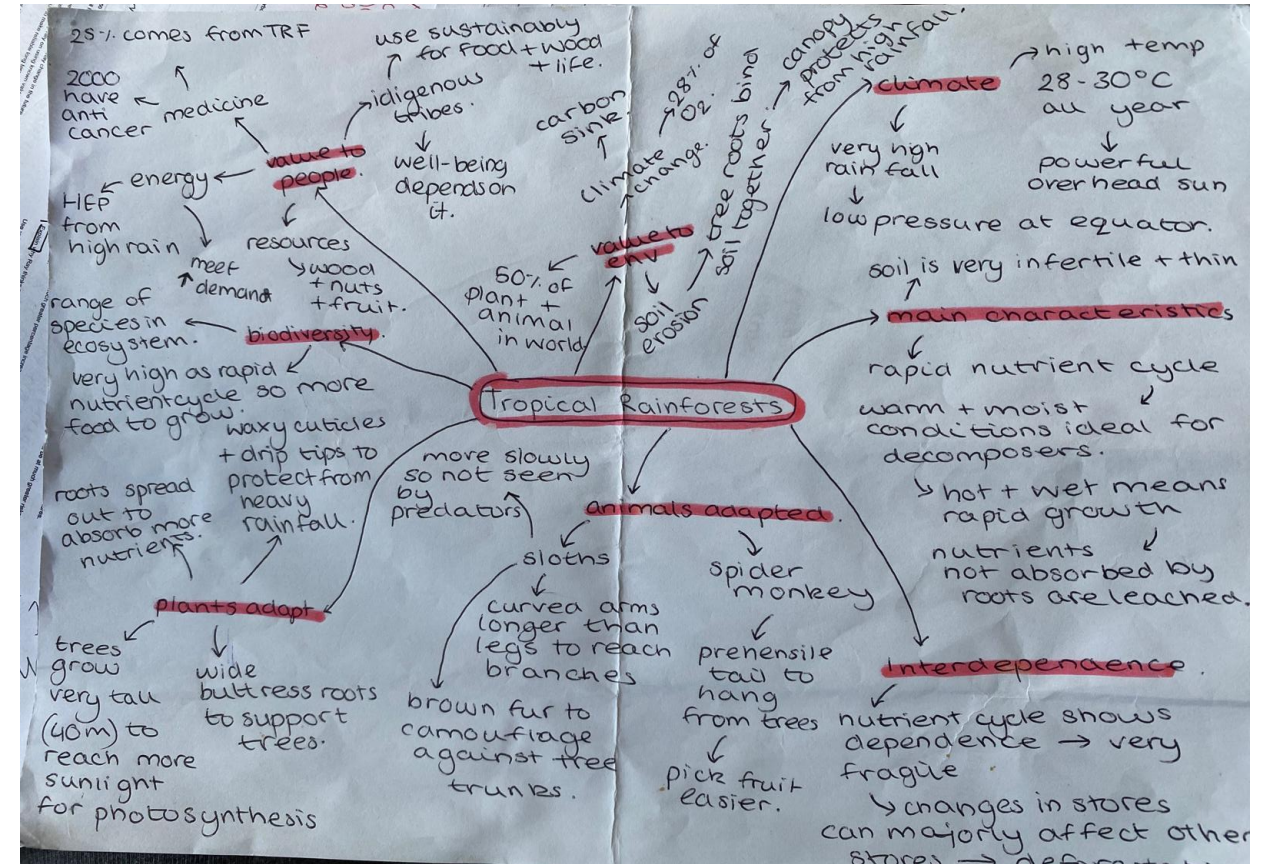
Tropical Rainforests

value to people.
medicine
25% comes from TRF
2000 have anti cancer
idigenous tribes.
use sustainably for food + wood + life.
well-being depends on it.
energy
HEP from high rain
resources
wood + nuts + fruit.
meet demand

biodiversity.
range of species in ecosystem.
very high as rapid nutrientcycle so more food to grow.

value to env
carbon sink
climate change.
28% of $O_2$.
50% of plant + animal in world
soil erosion
tree roots bind soil together.
canopy protects from high rainfall.

climate
high temp 28-30°C all year
powerful overhead sun
very high rain fall
low pressure at equator.

main characteristics
soil is very infertile + thin
rapid nutrient cycle
warm + moist conditions ideal for decomposers.
hot + wet means rapid growth
nutrients not absorbed by roots are leached.

Interdependence.
nutrient cycle shows dependence → very fragile
changes in stores can majorly affect other stores → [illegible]

animals adapted.
sloths
move slowly so not seen by predators
curved arms longer than legs to reach branches
brown fur to camouflage against tree trunks.
spider monkey
prehensile tail to hang from trees
pick fruit easier.

plants adapt
waxy cuticles + drip tips to protect from heavy rainfall.
roots spread out to absorb more nutrients.
trees grow very tall (40m) to reach more sunlight for photosynthesis
wide buttress roots to support trees.